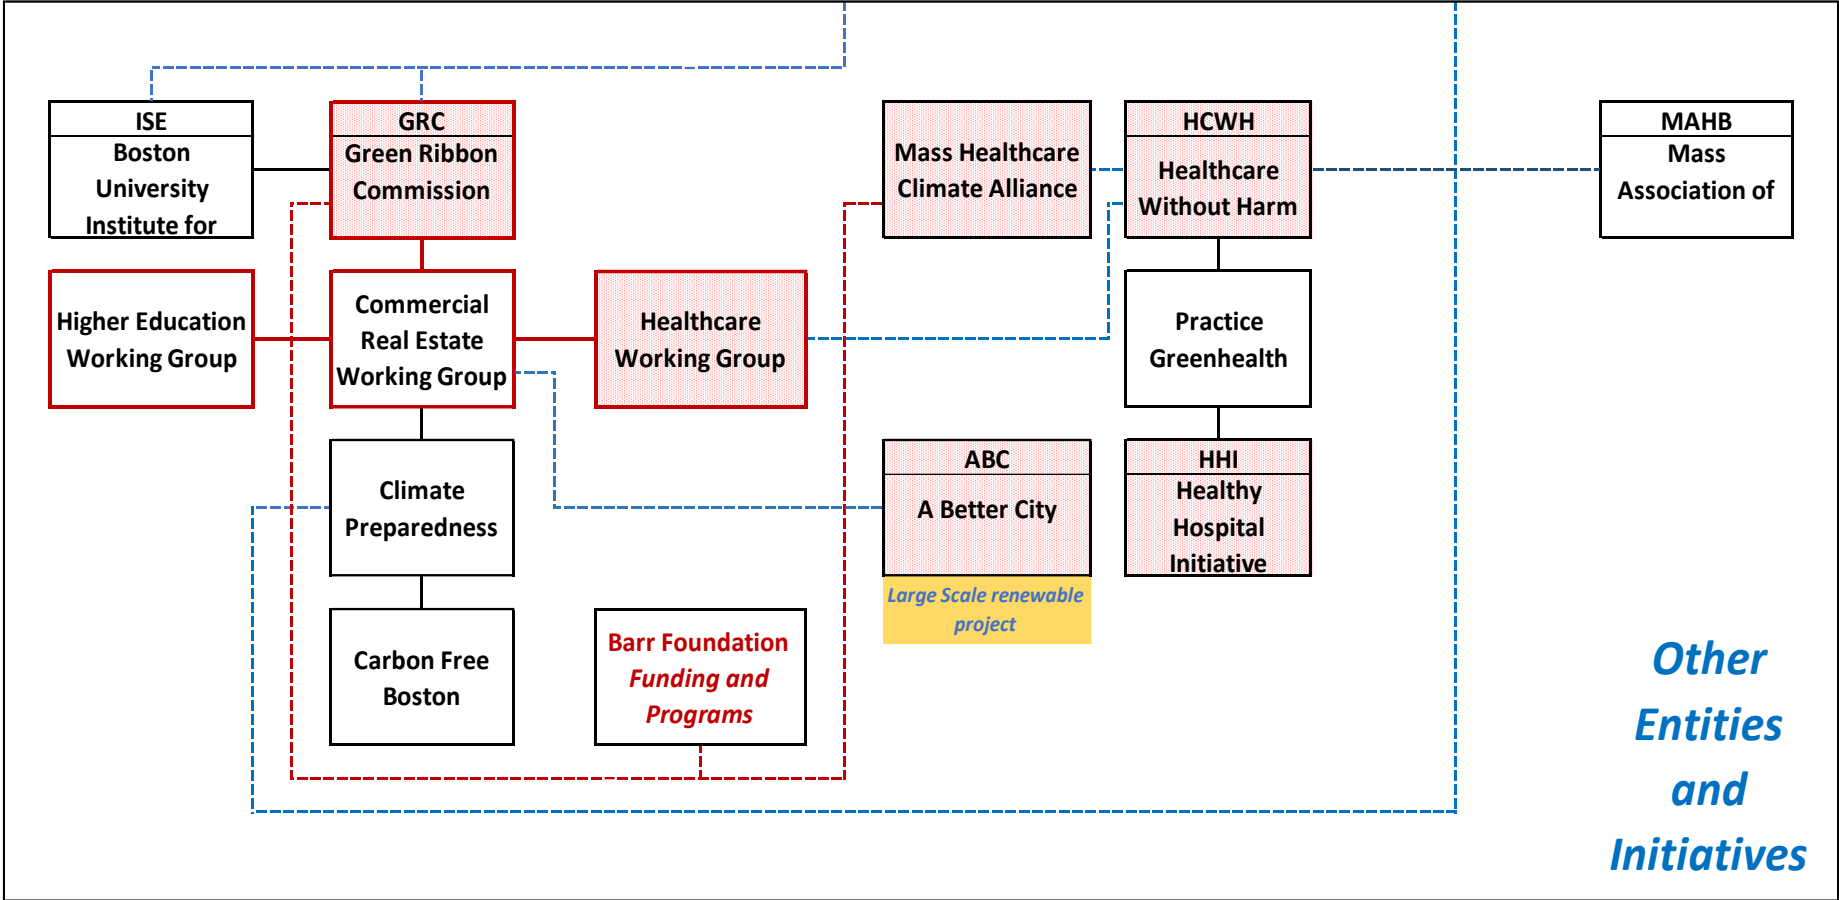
ISE
Boston University Institute for

GRC
Green Ribbon Commission

Mass Healthcare Climate Alliance

HCWH
Healthcare Without Harm

MAHB
Mass Association of

Higher Education Working Group

Commercial Real Estate Working Group

Healthcare Working Group

Practice Greenhealth

Climate Preparedness

ABC
A Better City

HHI
Healthy Hospital Initiative

Large Scale renewable project

Carbon Free Boston

Barr Foundation
Funding and Programs

Other Entities and Initiatives